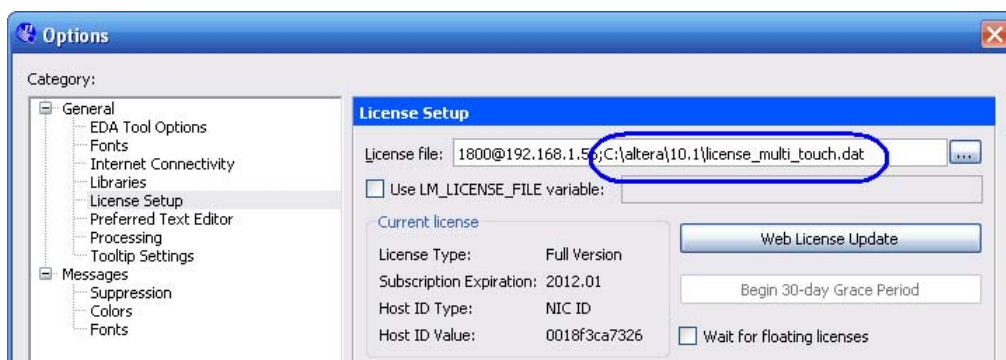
Options

Category:

General
EDA Tool Options
Fonts
Internet Connectivity
Libraries
License Setup
Preferred Text Editor
Processing
Tooltip Settings
Messages
Suppression
Colors
Fonts

License Setup

License file: 1800@192.168.1.5;C:\altera\10.1\license_multi_touch.dat ...

Use LM_LICENSE_FILE variable:

Current license

License Type: Full Version
Subscription Expiration: 2012.01
Host ID Type: NIC ID
Host ID Value: 0018f3ca7326

Web License Update

Begin 30-day Grace Period

Wait for floating licenses